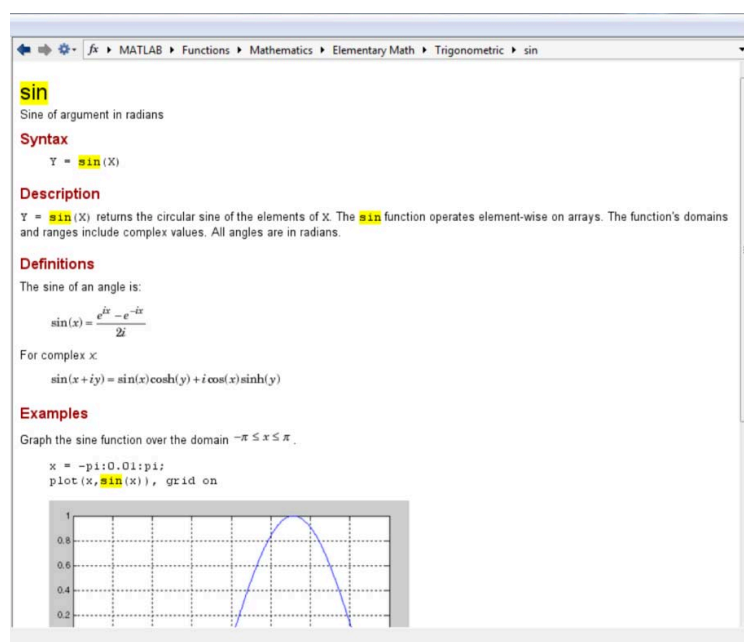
$fx$ ▸ MATLAB ▸ Functions ▸ Mathematics ▸ Elementary Math ▸ Trigonometric ▸ sin

sin

Sine of argument in radians

Syntax

Y = sin(X)

Description

Y = sin(X) returns the circular sine of the elements of X. The sin function operates element-wise on arrays. The function's domains and ranges include complex values. All angles are in radians.

Definitions

The sine of an angle is:

$\sin(x) = \frac{e^{ix} - e^{-ix}}{2i}$

For complex $x$:

$\sin(x+iy) = \sin(x)\cosh(y) + i\cos(x)\sinh(y)$

Examples

Graph the sine function over the domain $-\pi \le x \le \pi$.

x = -pi:0.01:pi;
plot(x,sin(x)), grid on

1
0.8
0.6
0.4
0.2